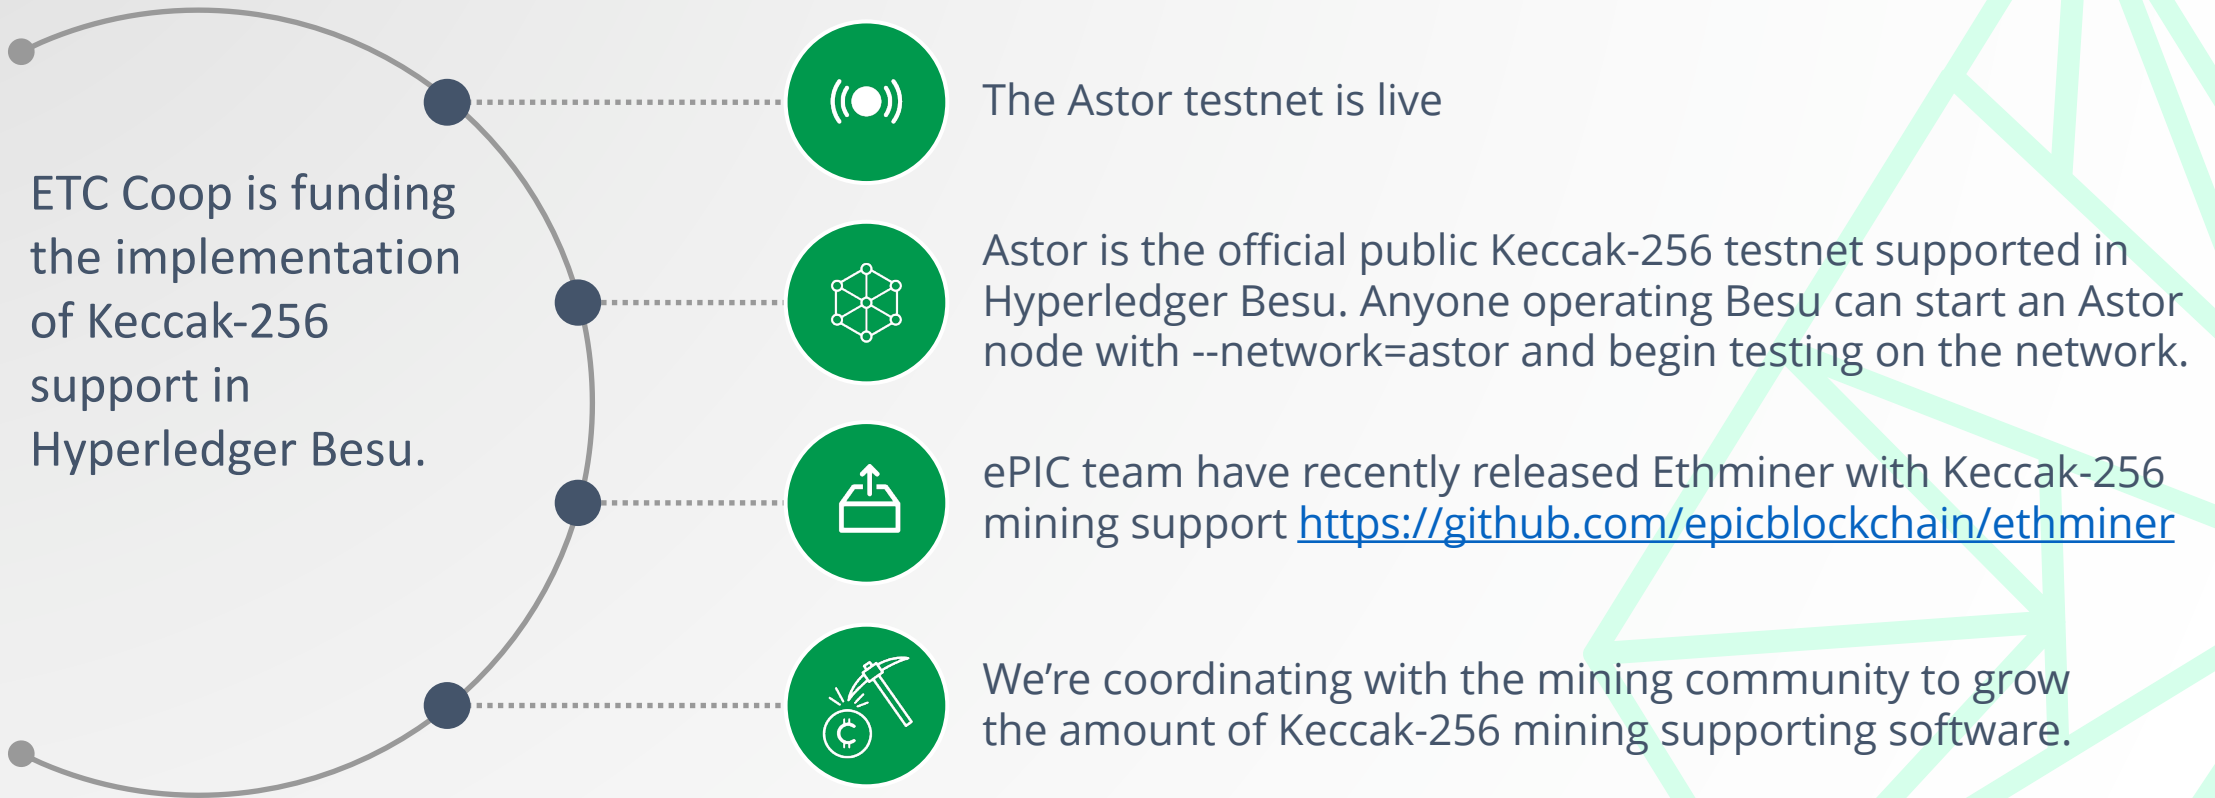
ETC Coop is funding the implementation of Keccak-256 support in Hyperledger Besu.

The Astor testnet is live

Astor is the official public Keccak-256 testnet supported in Hyperledger Besu. Anyone operating Besu can start an Astor node with --network=astor and begin testing on the network.

ePIC team have recently released Ethminer with Keccak-256 mining support https://github.com/epicblockchain/ethminer

We're coordinating with the mining community to grow the amount of Keccak-256 mining supporting software.